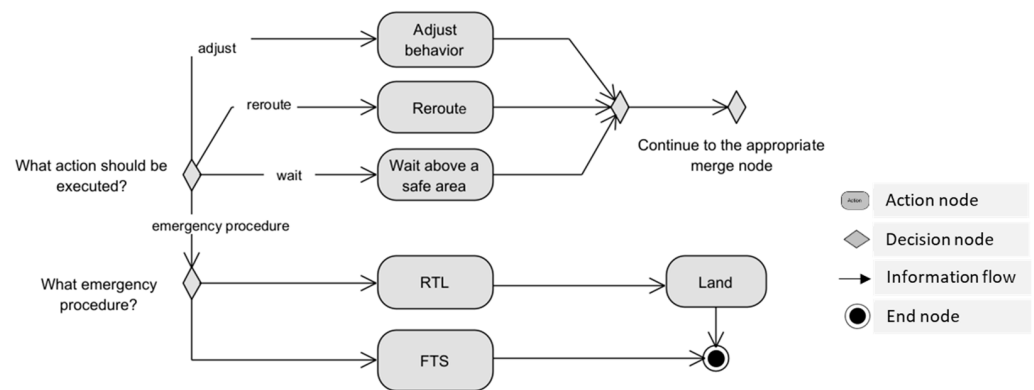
adjust

Adjust behavior

reroute

Reroute

What action should be executed?

wait

Wait above a safe area

Continue to the appropriate merge node

emergency procedure

What emergency procedure?

RTL

Land

FTS

Action

Action node

Decision node

Information flow

End node